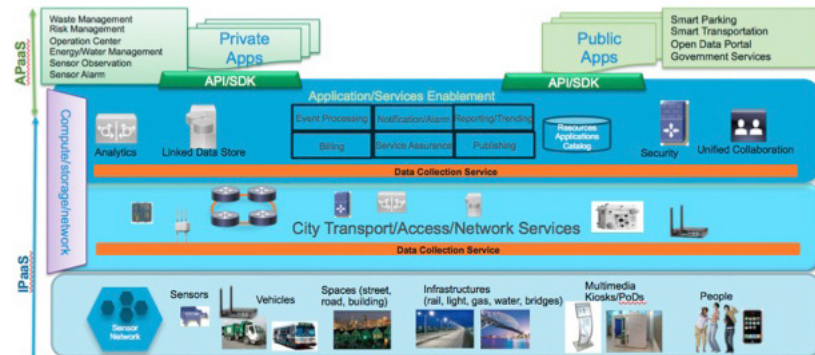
APaaS

Waste Management
Risk Management
Operation Center
Energy/Water Management
Sensor Observation
Sensor Alarm

Private Apps

API/SDK

Public Apps

Smart Parking
Smart Transportation
Open Data Portal
Government Services

API/SDK

Application/Services Enablement

Compute/storage/network

Analytics

Linked Data Store

| Event Processing | Notification/Alarm | Reporting/Trending |
|---|---|---|
| Billing | Service Assurance | Publishing |

Resources Applications Catalog

Security

Unified Collaboration

Data Collection Service

City Transport/Access/Network Services

Data Collection Service

IPaaS

Sensor Network

Sensors

Vehicles

Spaces (street, road, building)

Infrastructures (rail, light, gas, water, bridges)

Multimedia Kiosks/PoDs

People